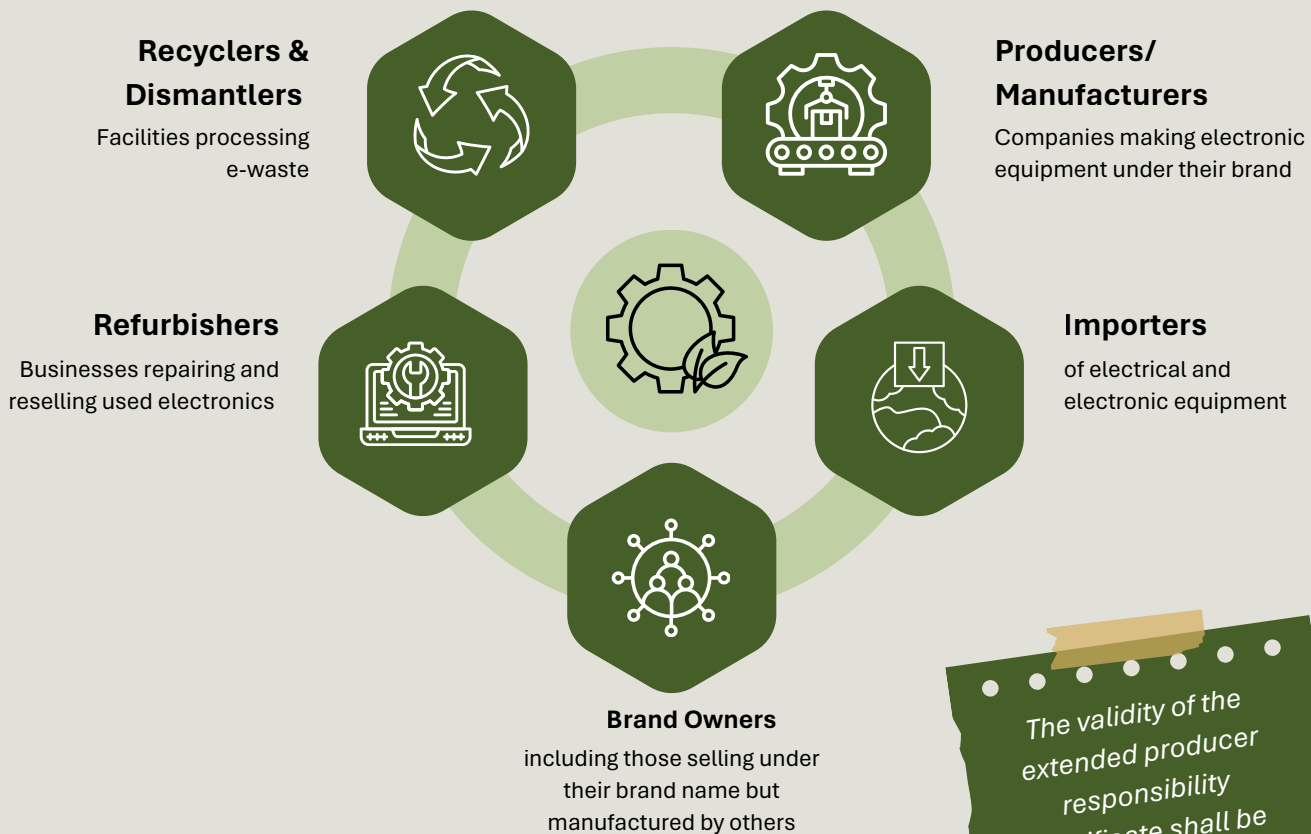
Recyclers & Dismantlers

Facilities processing e-waste

Producers/ Manufacturers

Companies making electronic equipment under their brand

Refurbishers

Businesses repairing and reselling used electronics

Importers

of electrical and electronic equipment

Brand Owners

including those selling under their brand name but manufactured by others

The validity of the extended producer responsibility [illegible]ficate shall be